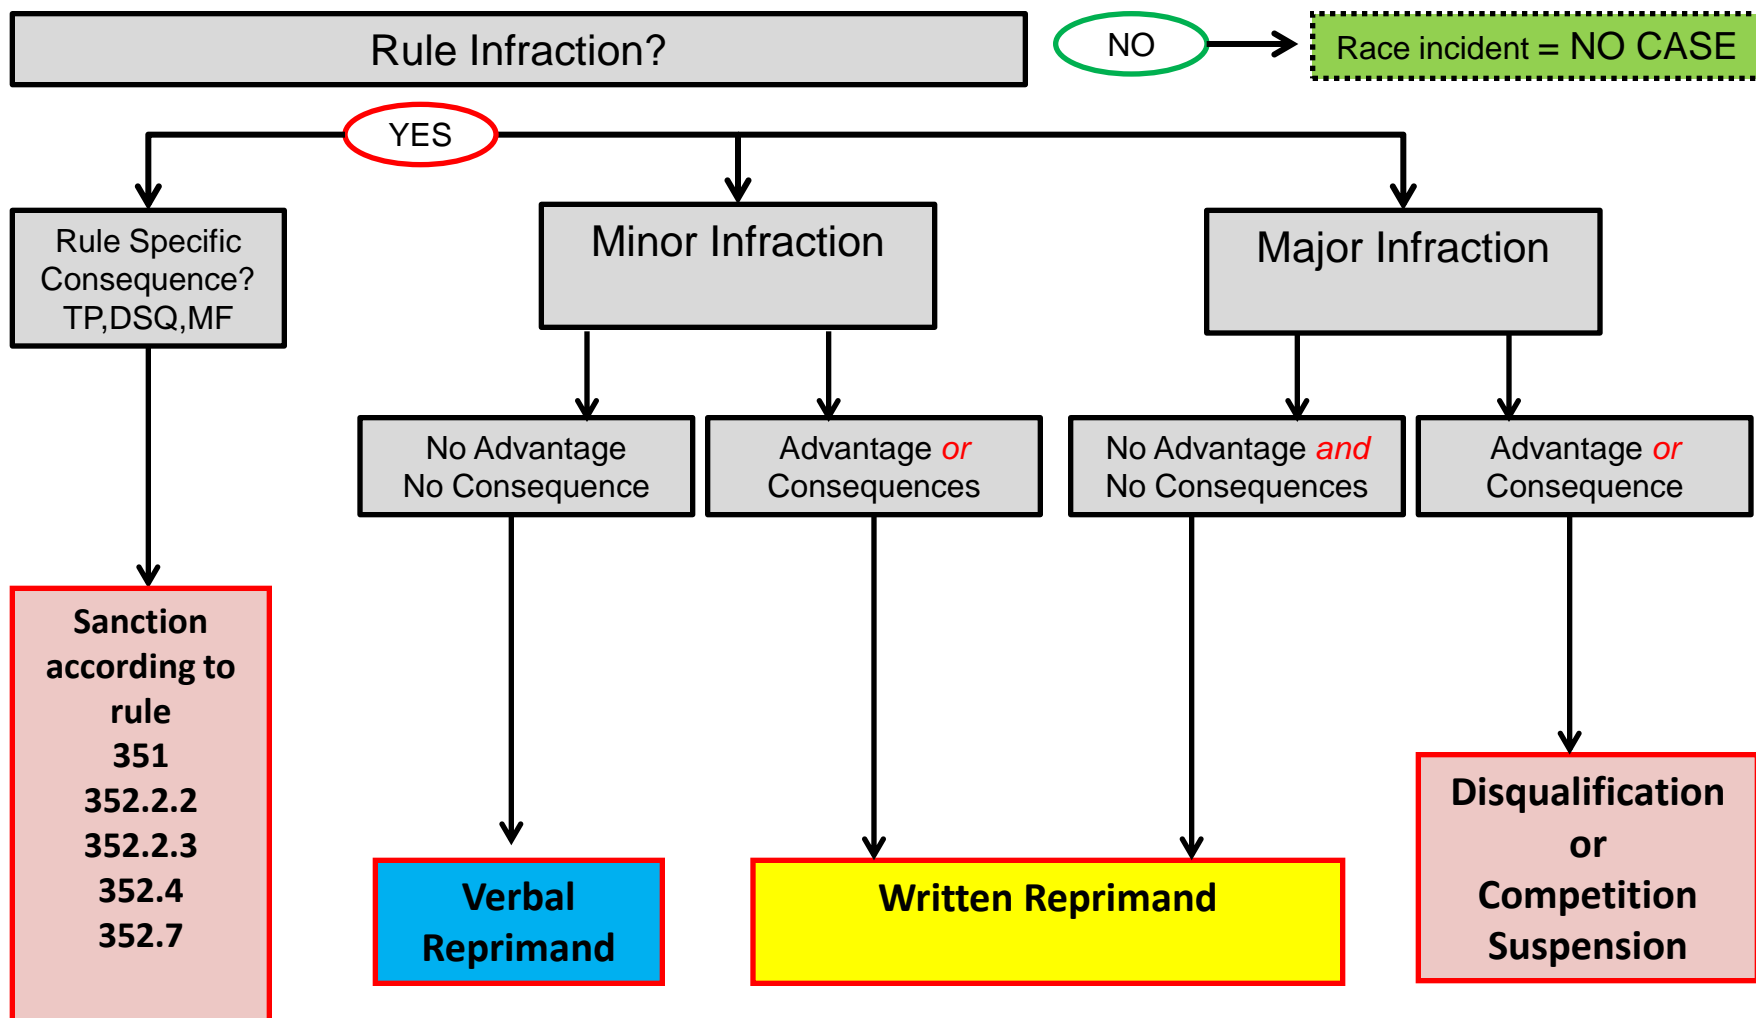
Rule Infraction?

NO

Race incident = NO CASE

YES

Rule Specific Consequence? TP,DSQ,MF

Minor Infraction

Major Infraction

No Advantage
No Consequence

Advantage or
Consequences

No Advantage and
No Consequences

Advantage or
Consequence

Sanction according to rule
351
352.2.2
352.2.3
352.4
352.7

Verbal Reprimand

Written Reprimand

Disqualification or Competition Suspension